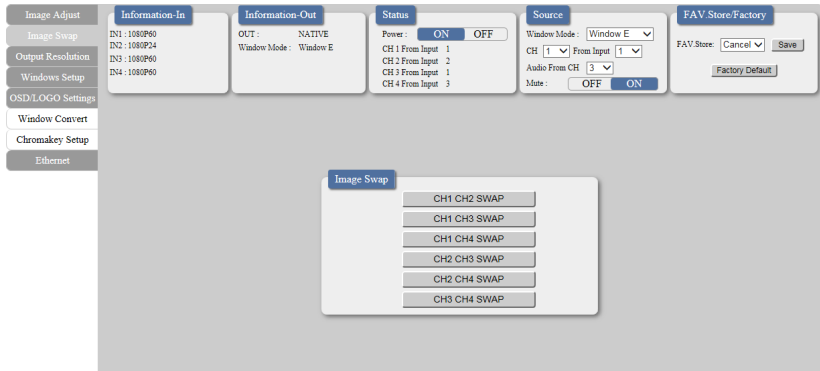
Image Adjust
Image Swap
Output Resolution
Windows Setup
OSD/LOGO Settings
Window Convert
Chromakey Setup
Ethernet

Information-In
IN1 : 1080P60
IN2 : 1080P24
IN3 : 1080P60
IN4 : 1080P60

Information-Out
OUT : NATIVE
Window Mode : Window E

Status
Power : ON OFF
CH 1 From Input 1
CH 2 From Input 2
CH 3 From Input 1
CH 4 From Input 3

Source
Window Mode : Window E
CH 1 From Input 1
Audio From CH 3
Mute : OFF ON

FAV.Store/Factory
FAV.Store: Cancel Save
Factory Default

Image Swap
CH1 CH2 SWAP
CH1 CH3 SWAP
CH1 CH4 SWAP
CH2 CH3 SWAP
CH2 CH4 SWAP
CH3 CH4 SWAP